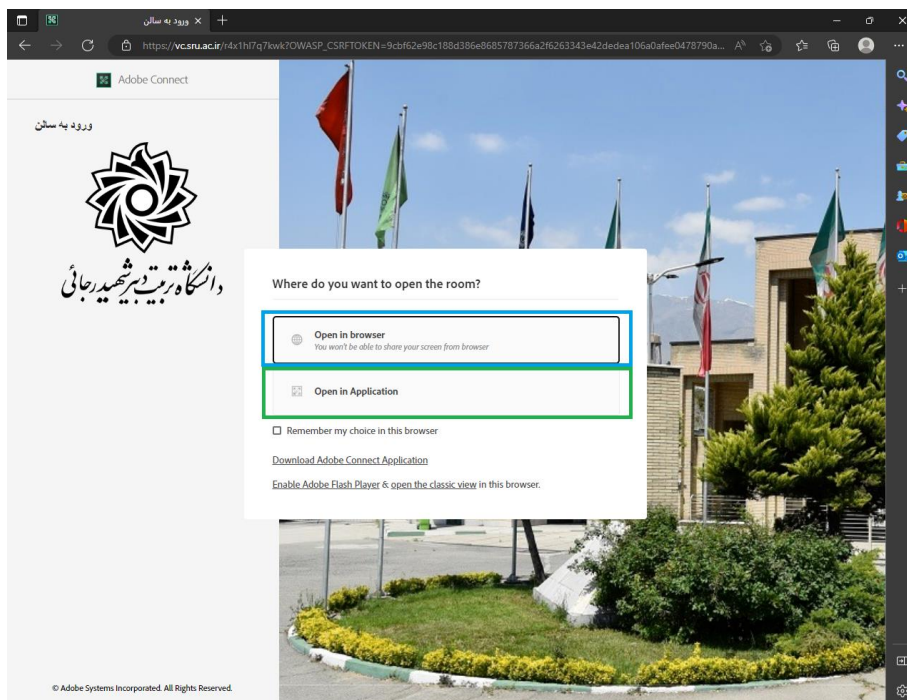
ورود به سالن ×

https://vc.sru.ac.ir/r4x1hl7q7kwk?OWASP_CSRFTOKEN=9cbf62e98c188d386e8685787366a2f6263343e42dedea106a0afee0478790a...

Adobe Connect

ورود به سالن

دانشگاه تربیت دبیر شهید رجائی

Where do you want to open the room?

Open in browser
You won't be able to share your screen from browser

Open in Application

Remember my choice in this browser

Download Adobe Connect Application

Enable Adobe Flash Player & open the classic view in this browser.

© Adobe Systems Incorporated. All Rights Reserved.